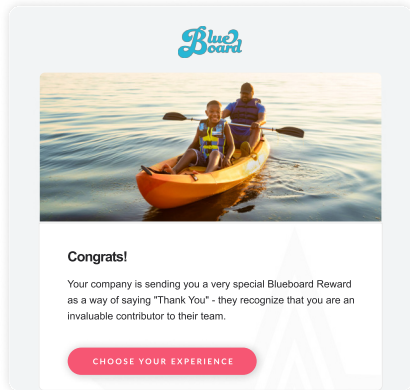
Blueboard

Congrats!

Your company is sending you a very special Blueboard Reward as a way of saying "Thank You" - they recognize that you are an invaluable contributor to their team.

CHOOSE YOUR EXPERIENCE